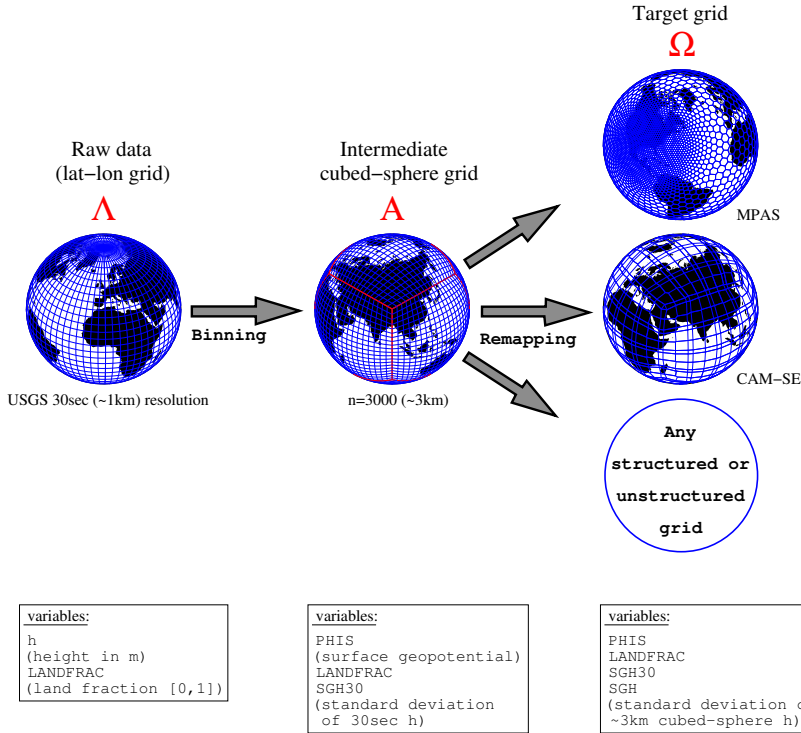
Target grid

$\Omega$

Raw data
(lat−lon grid)

$\Lambda$

Intermediate
cubed−sphere grid

$A$

MPAS

Binning

Remapping

CAM−SE

USGS 30sec (~1km) resolution

n=3000 (~3km)

Any
structured or
unstructured
grid

variables:
h
(height in m)
LANDFRAC
(land fraction [0,1])

variables:
PHIS
(surface geopotential)
LANDFRAC
SGH30
(standard deviation
of 30sec h)

variables:
PHIS
LANDFRAC
SGH30
SGH
(standard deviation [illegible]
~3km cubed−sphere h)